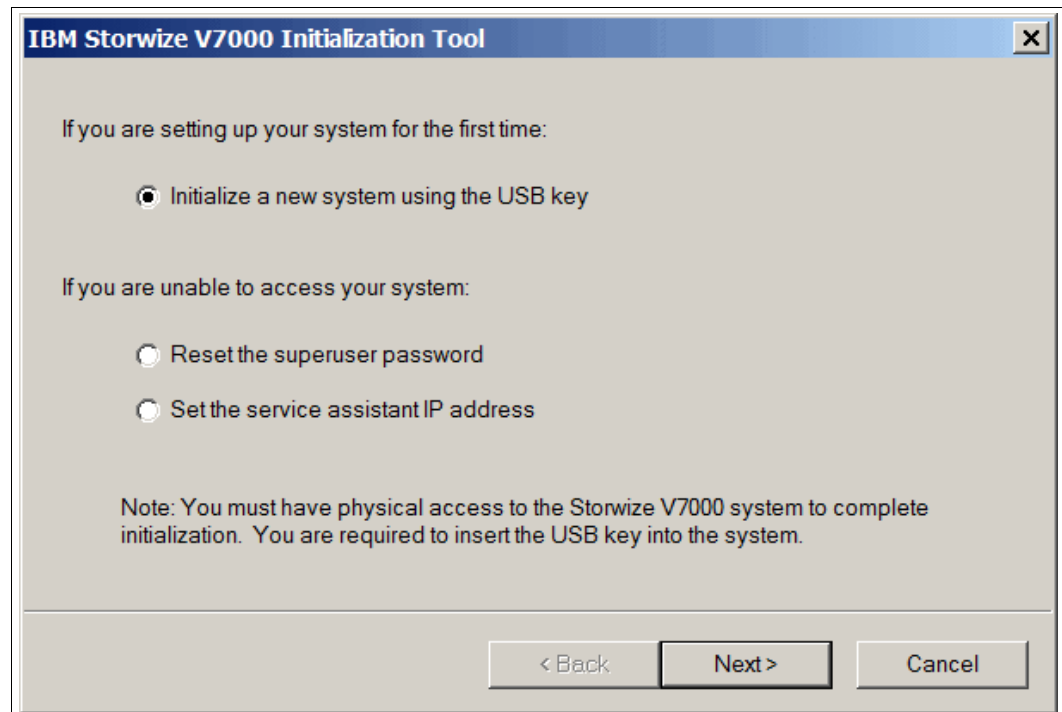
IBM Storwize V7000 Initialization Tool

If you are setting up your system for the first time:

Initialize a new system using the USB key

If you are unable to access your system:

Reset the superuser password

Set the service assistant IP address

Note: You must have physical access to the Storwize V7000 system to complete initialization. You are required to insert the USB key into the system.

< Back

Next >

Cancel